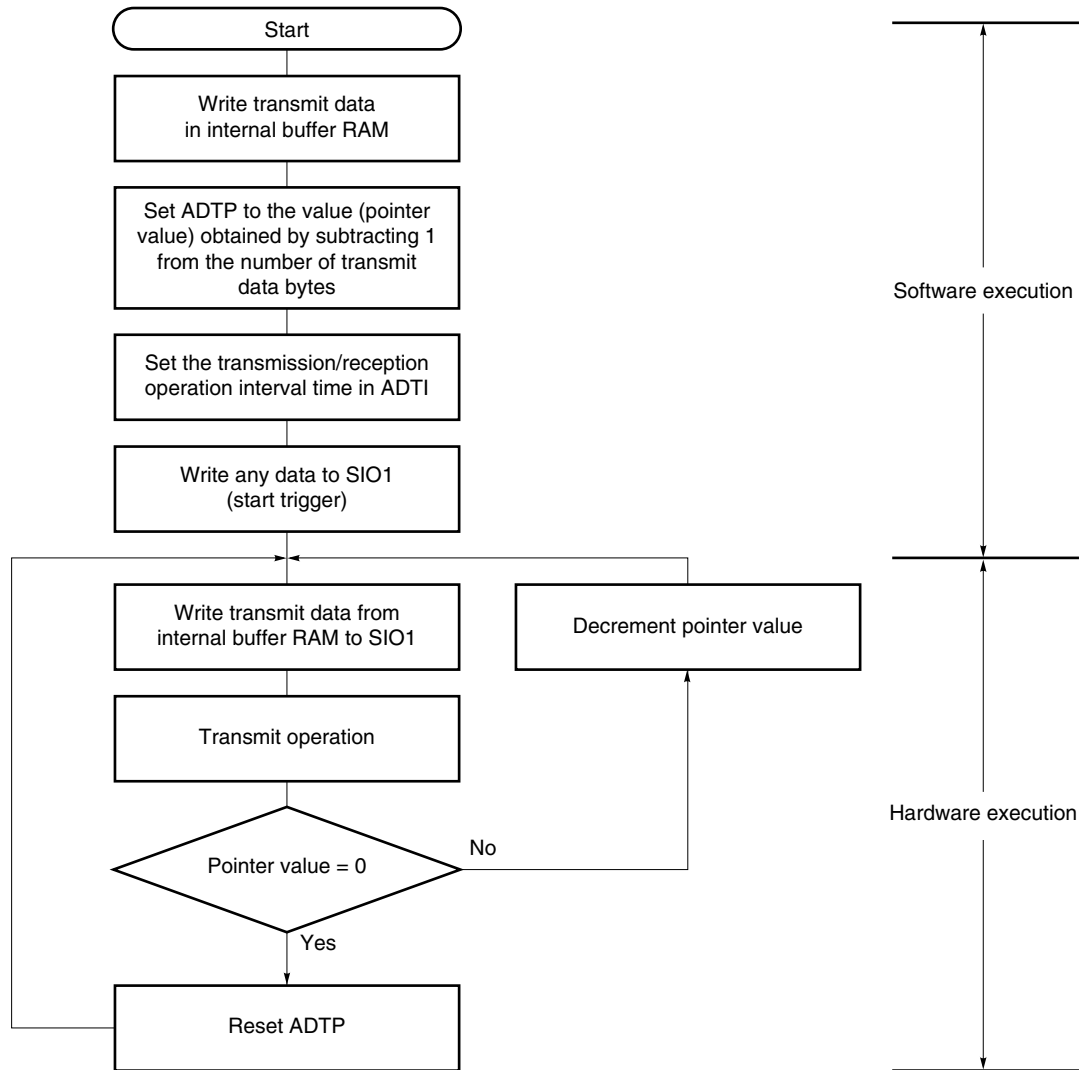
Start

Write transmit data in internal buffer RAM

Set ADTP to the value (pointer value) obtained by subtracting 1 from the number of transmit data bytes

Set the transmission/reception operation interval time in ADTI

Write any data to SIO1 (start trigger)

Write transmit data from internal buffer RAM to SIO1

Decrement pointer value

Transmit operation

Pointer value = 0

No

Yes

Reset ADTP

Software execution

Hardware execution